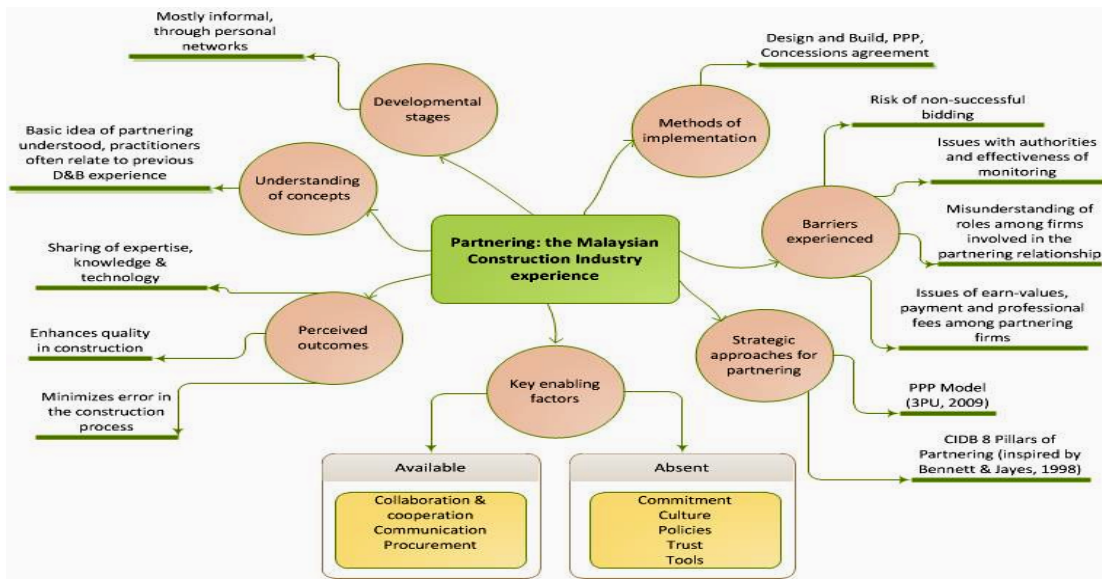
Partnering: the Malaysian Construction Industry experience

Developmental stages

Mostly informal, through personal networks

Understanding of concepts

Basic idea of partnering understood, practitioners often relate to previous D&B experience

Perceived outcomes

Sharing of expertise, knowledge & technology

Enhances quality in construction

Minimizes error in the construction process

Key enabling factors

Available

Collaboration & cooperation
Communication
Procurement

Absent

Commitment
Culture
Policies
Trust
Tools

Methods of implementation

Design and Build, PPP, Concessions agreement

Barriers experienced

Risk of non-successful bidding

Issues with authorities and effectiveness of monitoring

Misunderstanding of roles among firms involved in the partnering relationship

Issues of earn-values, payment and professional fees among partnering firms

Strategic approaches for partnering

PPP Model (3PU, 2009)

CIDB 8 Pillars of Partnering (inspired by Bennett & Jayes, 1998)